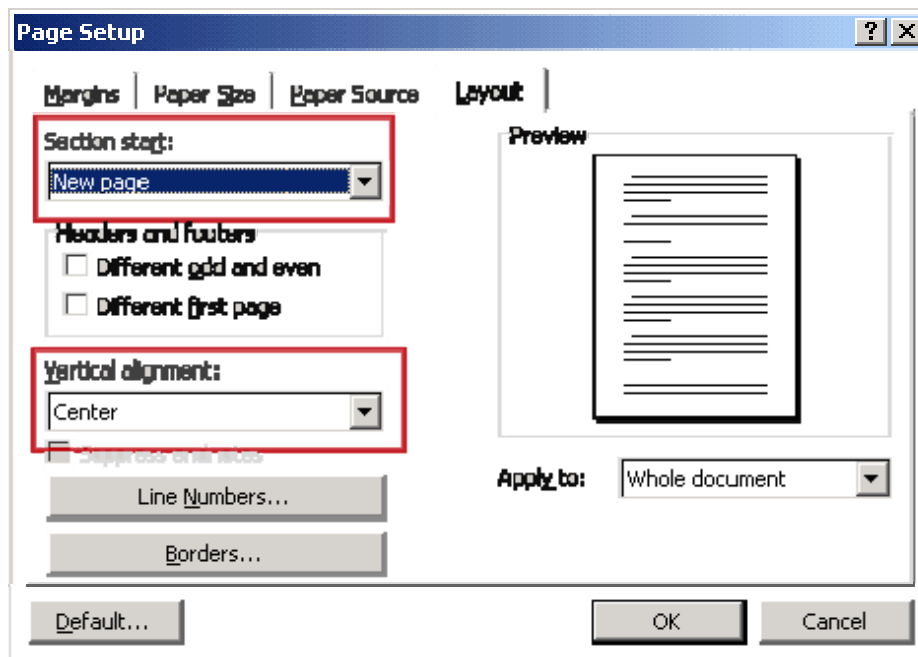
Page Setup

? X

Margins | Paper Size | Paper Source | Layout

Section start:

New page

Headers and footers

Different odd and even

Different first page

Vertical alignment:

Center

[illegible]

Line Numbers...

Borders...

Preview

Apply to:

Whole document

Default...

OK

Cancel